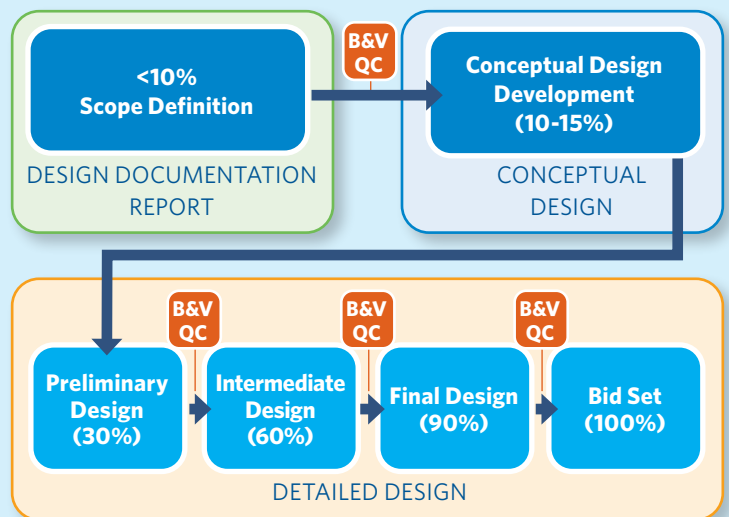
<10%
Scope Definition

DESIGN DOCUMENTATION REPORT

B&V QC

Conceptual Design Development (10-15%)

CONCEPTUAL DESIGN

Preliminary Design (30%)

B&V QC

Intermediate Design (60%)

B&V QC

Final Design (90%)

B&V QC

Bid Set (100%)

DETAILED DESIGN